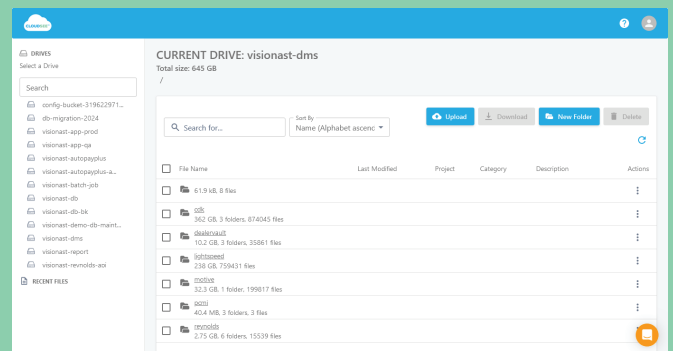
CLOUDKAST

DRIVES
Select a Drive

Search

config-bucket-319622971...
db-migration-2024
visionast-app-prod
visionast-app-qa
visionast-autopayplus
visionast-autopayplus-a...
visionast-batch-job
visionast-db
visionast-db-bk
visionast-demo-db-maint...
visionast-dms
visionast-report
visionast-reynolds-aoi

RECENT FILES

CURRENT DRIVE: visionast-dms
Total size: 645 GB
/

Upload
Download
New Folder
Delete

Search for...
Sort By
Name (Alphabet ascenc

| | File Name | Last Modified | Project | Category | Description | Actions |
|---|---|---|---|---|---|---|
| | 61.9 kB, 8 files | | | | | ⋮ |
| | cdk 362 GB, 3 folders, 874045 files | | | | | ⋮ |
| | dealervault 10.2 GB, 3 folders, 35861 files | | | | | ⋮ |
| | lightspeed 258 GB, 759431 files | | | | | ⋮ |
| | motive 32.3 GB, 1 folder, 199817 files | | | | | ⋮ |
| | ocmi 40.4 MB, 3 folders, 3 files | | | | | ⋮ |
| | reynolds 2.75 GB, 6 folders, 15539 files | | | | | ⋮ |